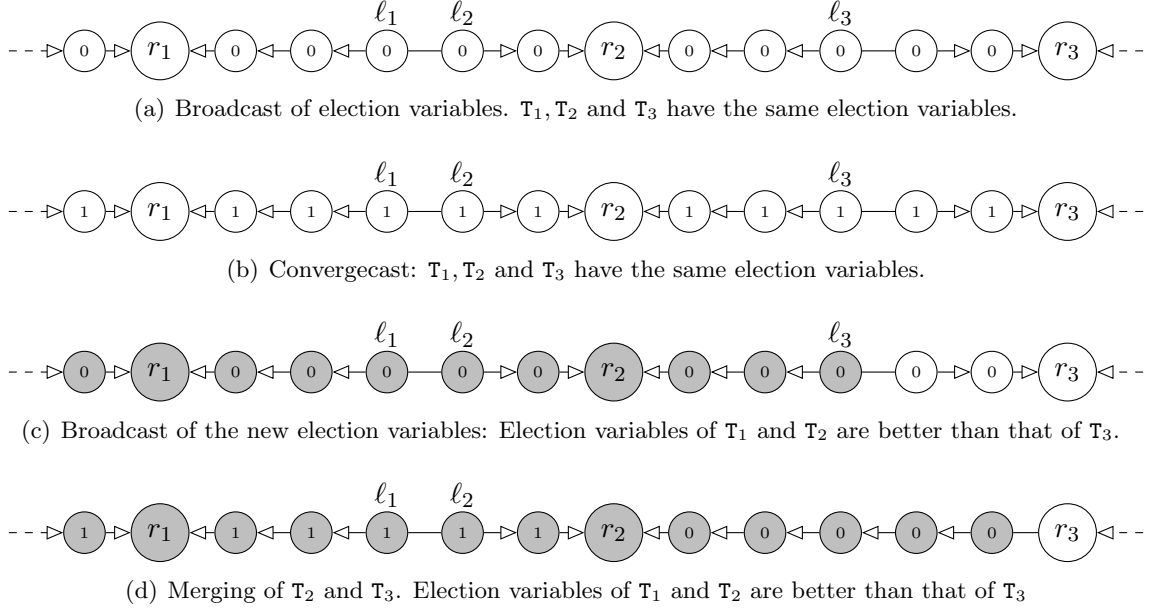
$\ell_1$ $\ell_2$ $\ell_3$

0 $r_1$ 0 0 0 0 0 $r_2$ 0 0 0 0 0 $r_3$

(a) Broadcast of election variables. $T_1, T_2$ and $T_3$ have the same election variables.

$\ell_1$ $\ell_2$ $\ell_3$

1 $r_1$ 1 1 1 1 1 $r_2$ 1 1 1 1 1 $r_3$

(b) Convergecast: $T_1, T_2$ and $T_3$ have the same election variables.

$\ell_1$ $\ell_2$ $\ell_3$

0 $r_1$ 0 0 0 0 0 $r_2$ 0 0 0 0 0 $r_3$

(c) Broadcast of the new election variables: Election variables of $T_1$ and $T_2$ are better than that of $T_3$.

$\ell_1$ $\ell_2$

1 $r_1$ 1 1 1 1 1 $r_2$ 0 0 0 0 0 $r_3$

(d) Merging of $T_2$ and $T_3$. Election variables of $T_1$ and $T_2$ are better than that of $T_3$